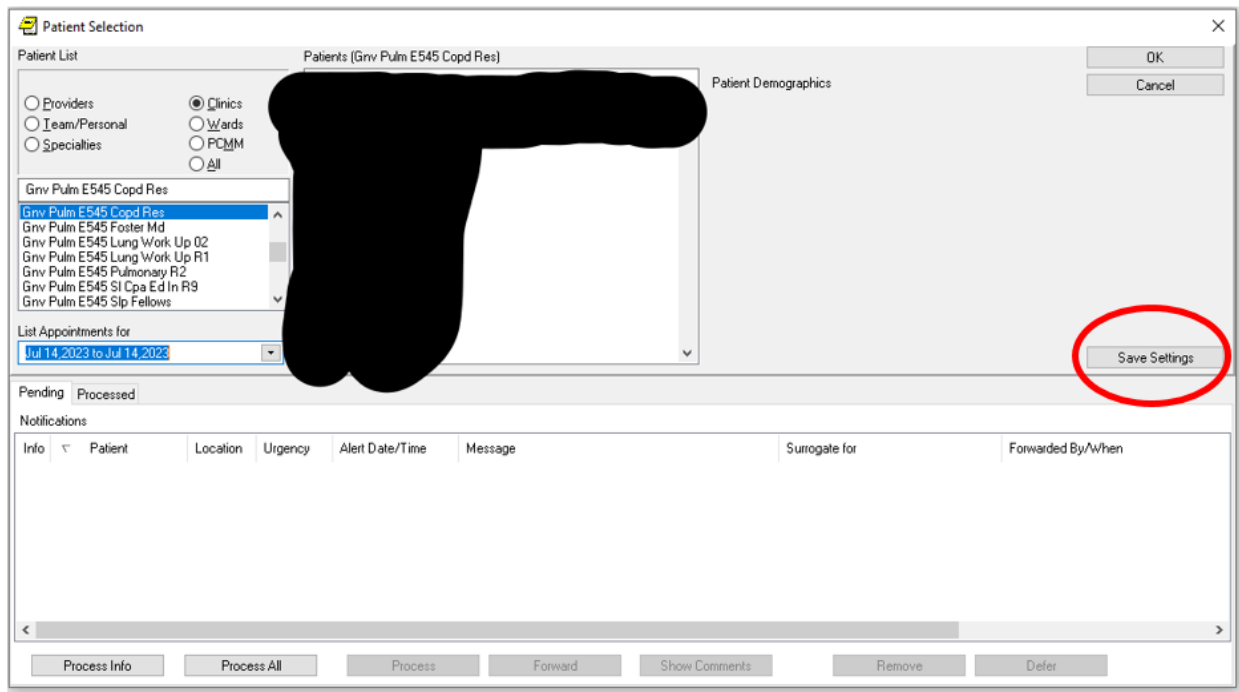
Patient Selection

Patient List

Providers
Team/Personal
Specialties

Clinics
Wards
PCMM
All

Gnv Pulm E545 Copd Res

Gnv Pulm E545 Copd Res
Gnv Pulm E545 Foster Md
Gnv Pulm E545 Lung Work Up 02
Gnv Pulm E545 Lung Work Up R1
Gnv Pulm E545 Pulmonary R2
Gnv Pulm E545 Sl Cpa Ed In R9
Gnv Pulm E545 Slp Fellows

List Appointments for

Jul 14,2023 to Jul 14,2023

Patients (Gnv Pulm E545 Copd Res)

Patient Demographics

OK
Cancel

Save Settings

Pending
Processed

Notifications

| Info | Patient | Location | Urgency | Alert Date/Time | Message | Surrogate for | Forwarded By/When |
|---|---|---|---|---|---|---|---|

Process Info
Process All
Process
Forward
Show Comments
Remove
Defer